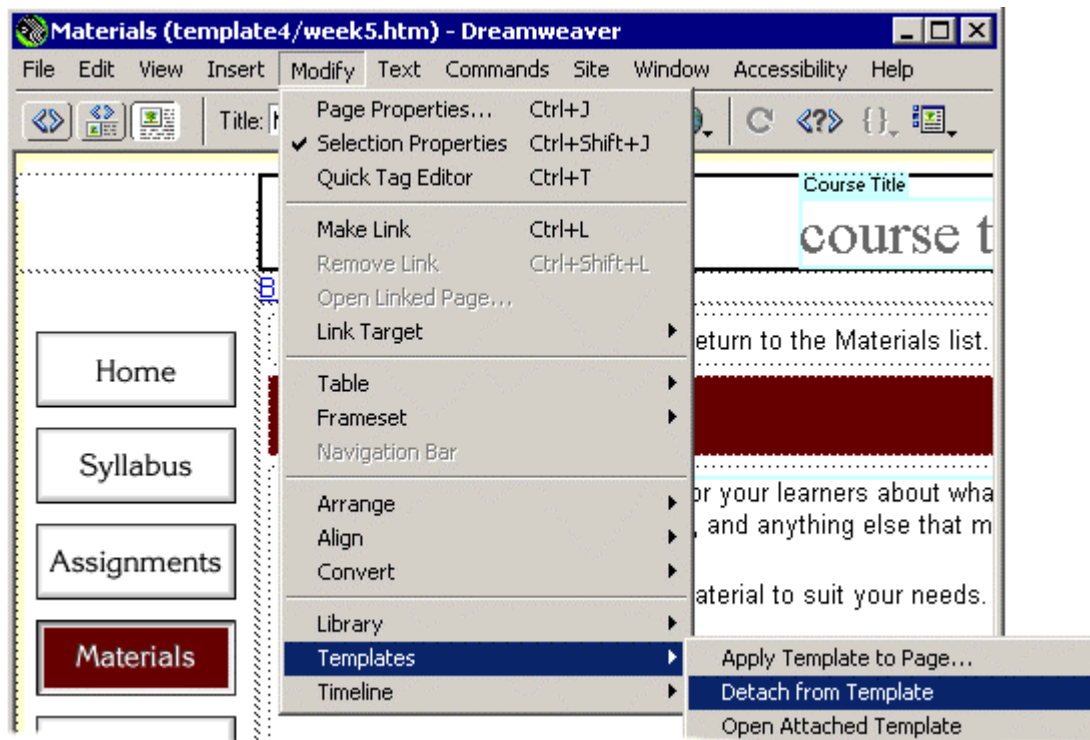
Materials (template4/week5.htm) - Dreamweaver

File Edit View Insert Modify Text Commands Site Window Accessibility Help

Title: N

Page Properties... Ctrl+J
✔ Selection Properties Ctrl+Shift+J
Quick Tag Editor Ctrl+T

Make Link Ctrl+L
Remove Link Ctrl+Shift+L
Open Linked Page...
Link Target

Table
Frameset
Navigation Bar

Arrange
Align
Convert

Library
Templates
Timeline

Apply Template to Page...
Detach from Template
Open Attached Template

Course Title
course t

B

eturn to the Materials list.

r your learners about wha
, and anything else that m

aterial to suit your needs.

Home
Syllabus
Assignments
Materials